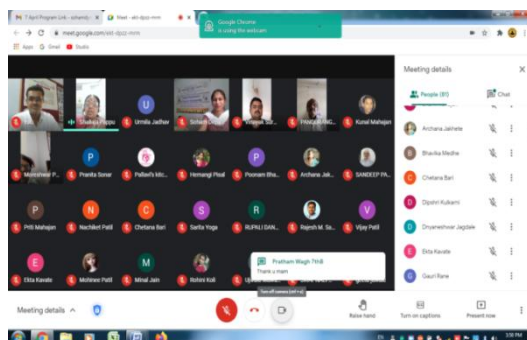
7 April Program Link - sohamtc
Meet - akt-dpzz-mm
Google Chrome
is using the webcam
meet.google.com/akt-dpzz-mm
Apps
Gmail
Studio

Meeting details
People (81)
Chat

Shaikh Pappu
Urmila Jadhav
Sohan Chaud
Vinayak Sur
TAMBOLING
Kunal Mahajan
Manoshwar P
Pranita Sonar
Pallavi's Kitc
Hemangi Pisal
Poonam Bha
Archana Jak
SANDEEP PA
Priti Mahajan
Nachiket Patil
Chetana Bari
Sarita Yoga
RUPALI DAN
Rajesh M. Su
Vijay Patil
Ekta Kavate
Mohinee Patil
Minal Jain
Rohini Koli

Archana Jalmete
Bhavika Medhe
Chetana Bari
Dipshri Kulkarni
Dnyaneshwar Jagdale
Ekta Kavate
Gauri Rane

Pratham Wagh 7thB
Thanks ma'am

Meeting details
Raise hand
Turn on captions
Present now